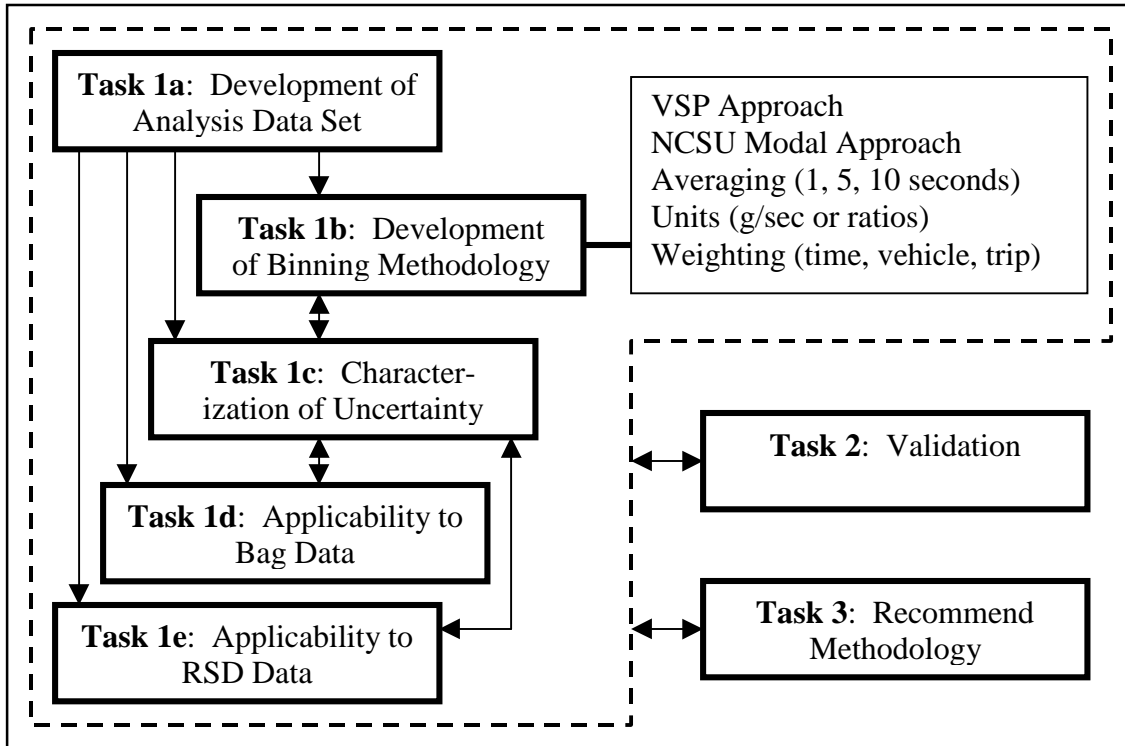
**Task 1a**: Development of Analysis Data Set

VSP Approach
NCSU Modal Approach
Averaging (1, 5, 10 seconds)
Units (g/sec or ratios)
Weighting (time, vehicle, trip)

**Task 1b**: Development of Binning Methodology

**Task 1c**: Characterization of Uncertainty

**Task 2**: Validation

**Task 1d**: Applicability to Bag Data

**Task 1e**: Applicability to RSD Data

**Task 3**: Recommend Methodology